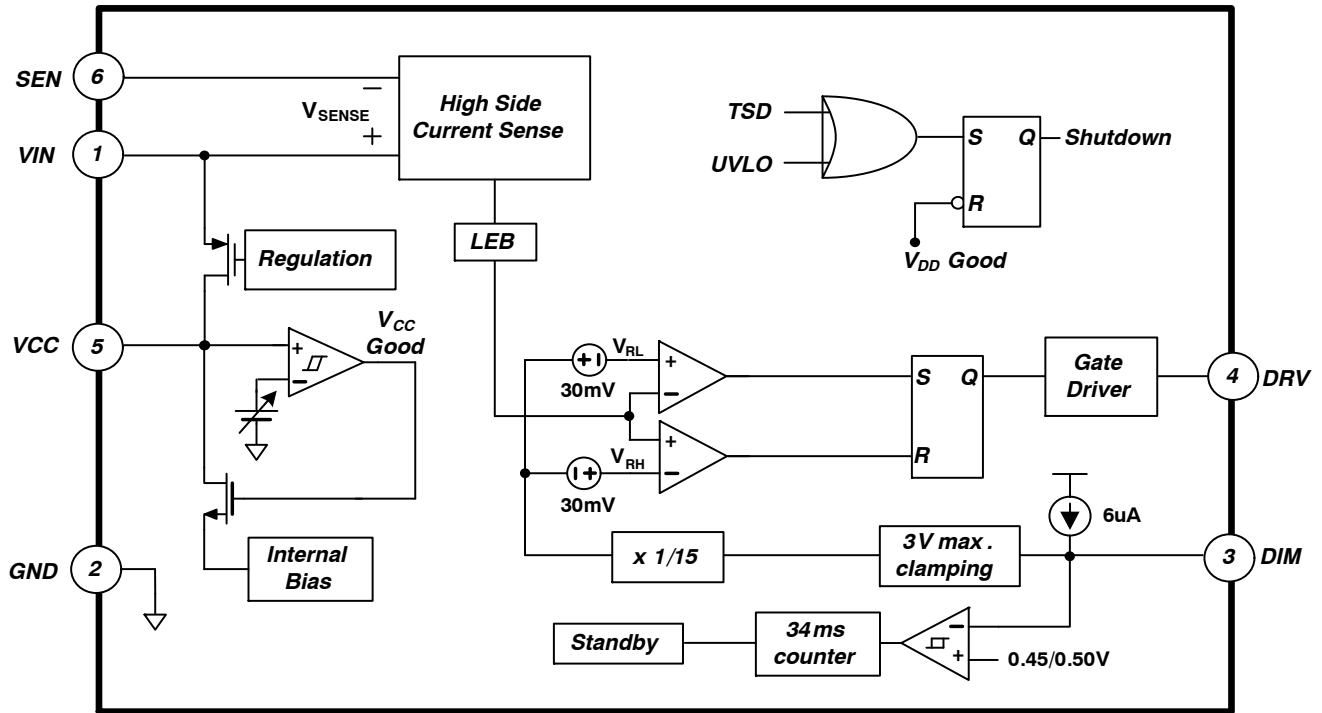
SEN 6
VIN 1
VCC 5
GND 2
$V_{SENSE}$
−
+
High Side Current Sense
TSD
UVLO
S Q Shutdown
R
$V_{DD}$ Good
Regulation
LEB
$V_{CC}$ Good
+
−
$V_{RL}$
30mV
+
−
S Q
Gate Driver
4 DRV
$V_{RH}$
30mV
+
−
R
6uA
Internal Bias
x 1/15
3V max . clamping
3 DIM
Standby
34ms counter
−
+
0.45/0.50V